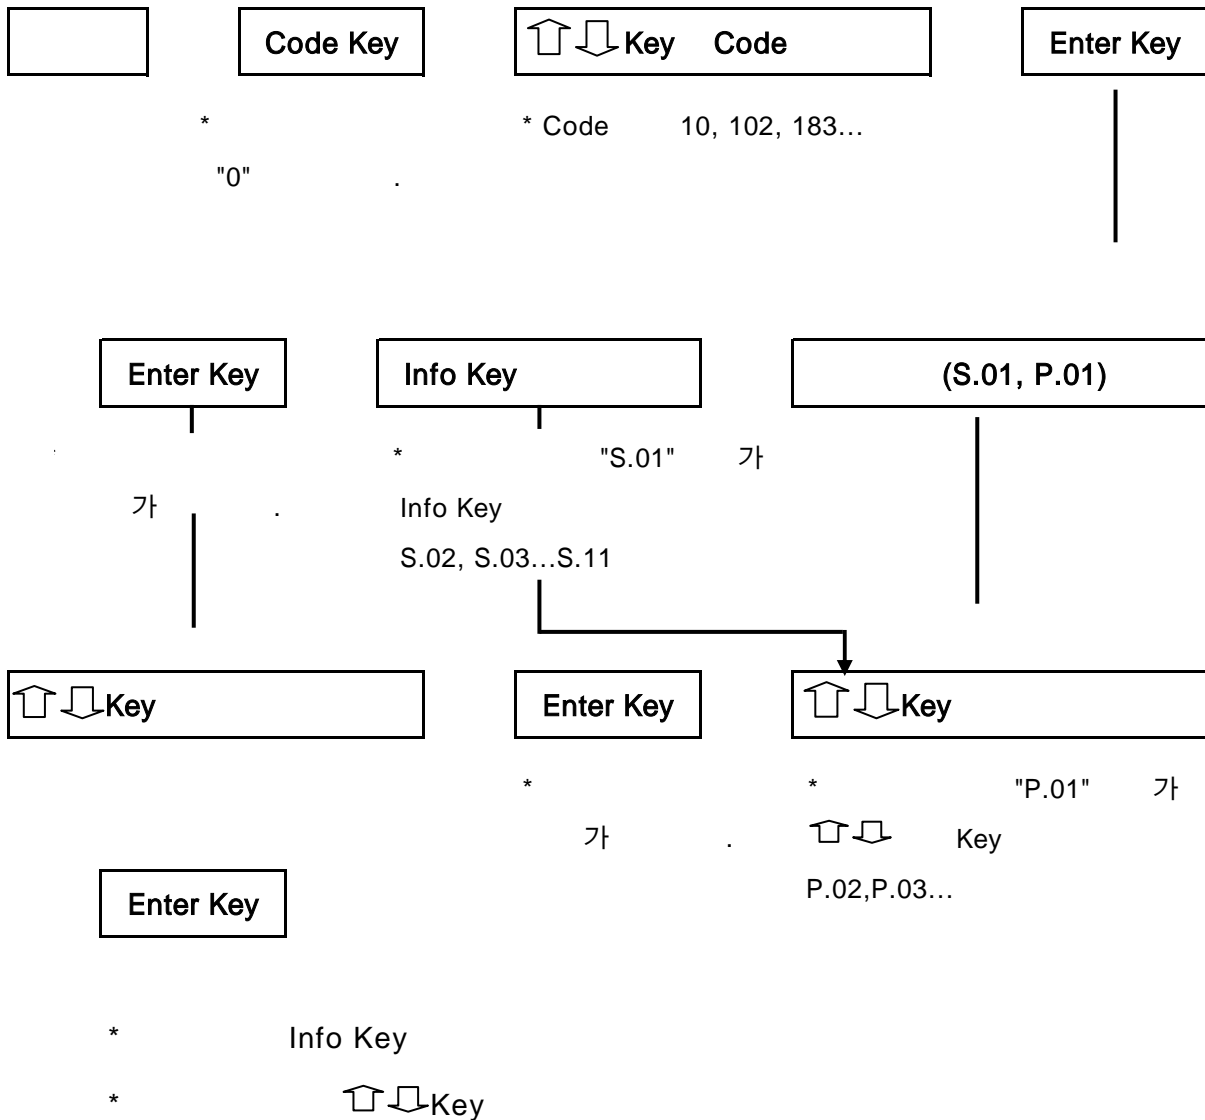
Code Key

⇧⇩ Key Code

Enter Key

*

"0" .

* Code 10, 102, 183…

Enter Key

Info Key

(S.01, P.01)

가 .

* "S.01" 가

Info Key

S.02, S.03…S.11

⇧⇩Key

Enter Key

⇧⇩Key

*

가 .

* "P.01" 가

⇧⇩ Key

P.02,P.03…

Enter Key

* Info Key

* ⇧⇩Key